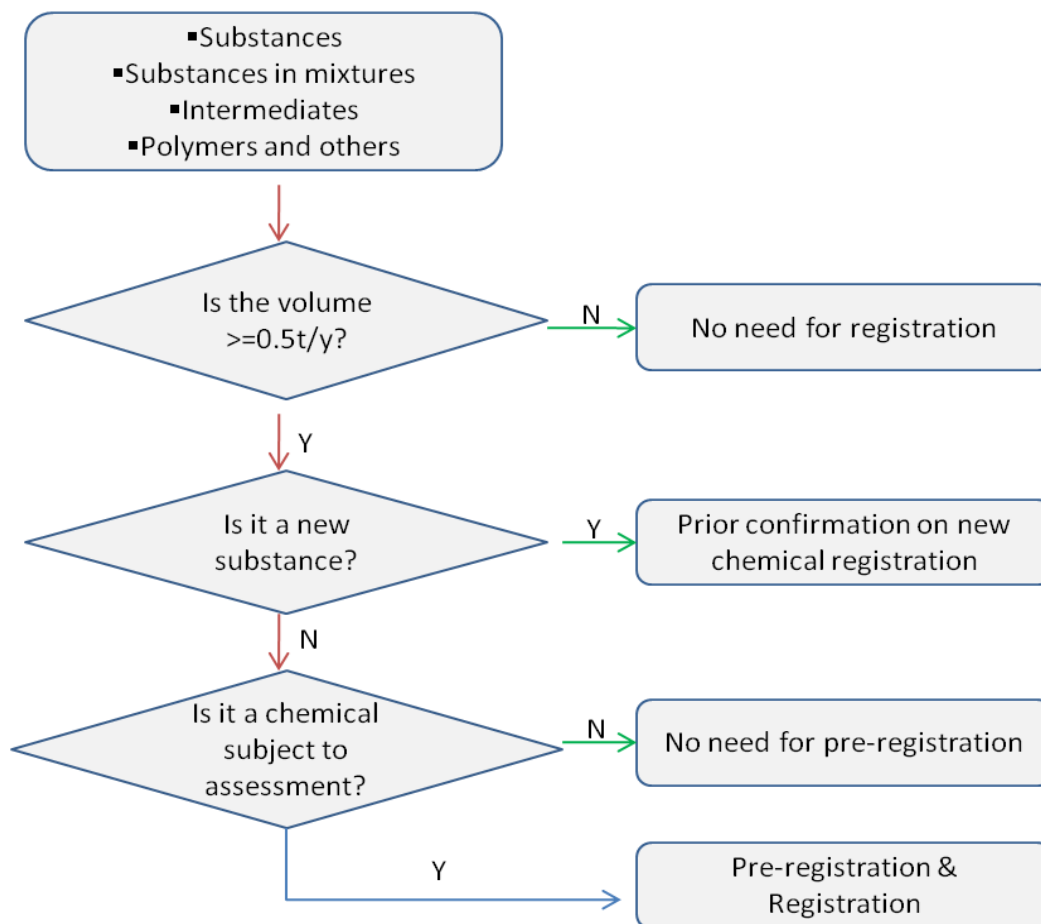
▪Substances
▪Substances in mixtures
▪Intermediates
▪Polymers and others

Is the volume >=0.5t/y?

N

No need for registration

Y

Is it a new substance?

Y

Prior confirmation on new chemical registration

N

Is it a chemical subject to assessment?

N

No need for pre-registration

Y

Pre-registration & Registration